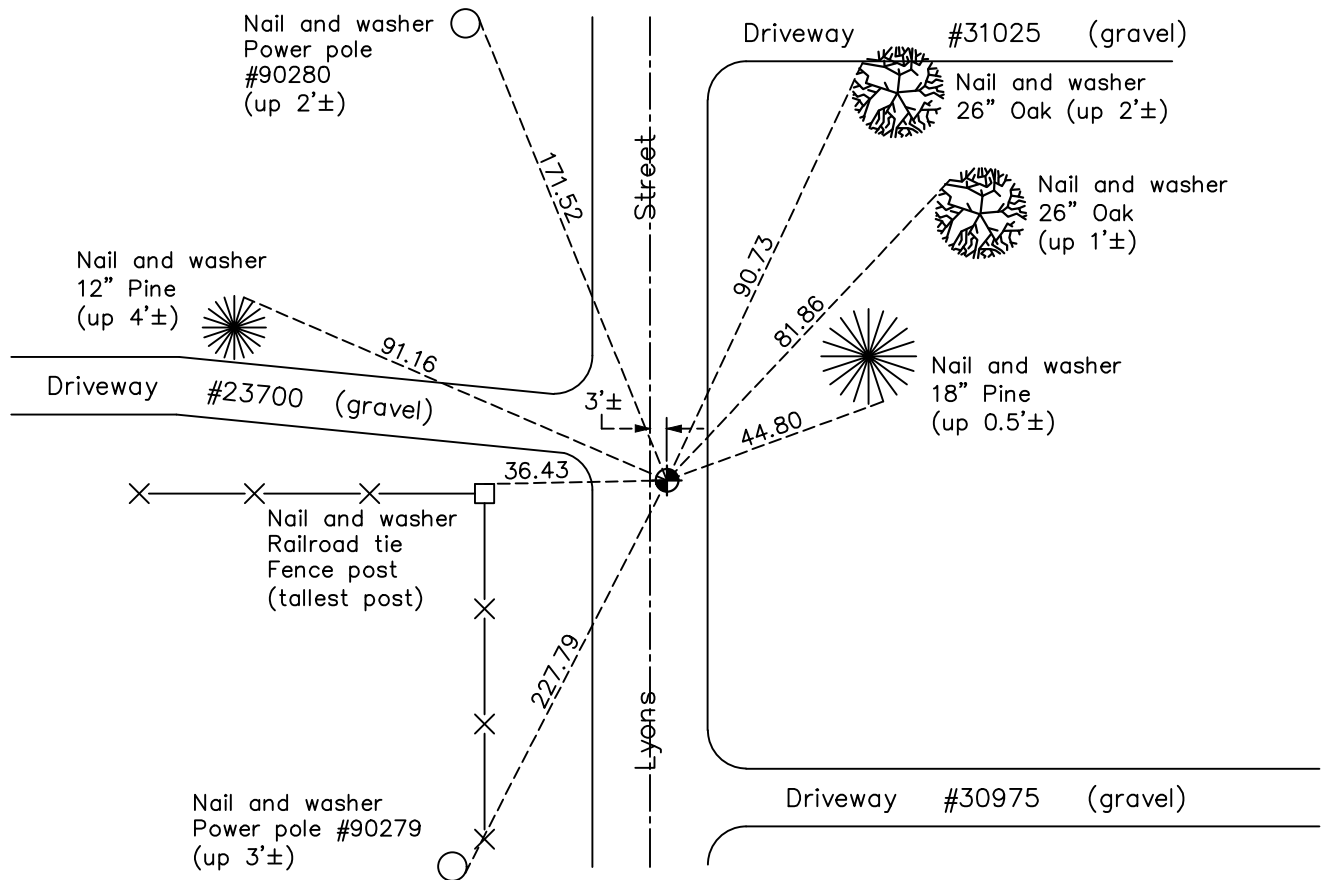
Nail and washer
Power pole
#90280
(up 2'±)

Driveway #31025 (gravel)

Nail and washer
26" Oak (up 2'±)

171.52

Street

Nail and washer
26" Oak
(up 1'±)

90.73

Nail and washer
12" Pine
(up 4'±)

81.86

91.16

Nail and washer
18" Pine
(up 0.5'±)

Driveway #23700 (gravel)

3'±

44.80

36.43

Nail and washer
Railroad tie
Fence post
(tallest post)

227.79

Lyons

Driveway #30975 (gravel)

Nail and washer
Power pole #90279
(up 3'±)